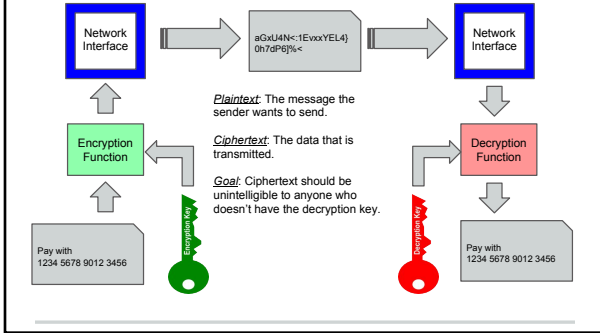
Network Interface

aGxU4N<:1EvxxYEL4}
0h7dP6]%<

Network Interface

Plaintext: The message the sender wants to send.

Ciphertext: The data that is transmitted.

Goal: Ciphertext should be unintelligible to anyone who doesn't have the decryption key.

Encryption Function

Decryption Function

Encryption Key

Decryption Key

Pay with
1234 5678 9012 3456

Pay with
1234 5678 9012 3456